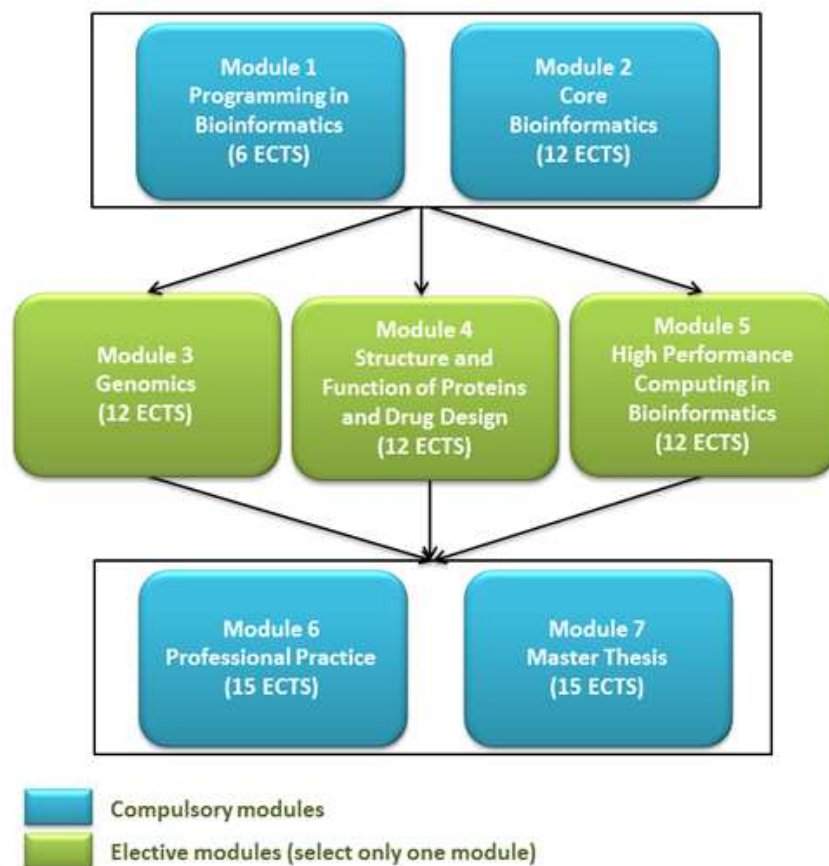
Module 1
Programming in Bioinformatics
(6 ECTS)

Module 2
Core Bioinformatics
(12 ECTS)

Module 3
Genomics
(12 ECTS)

Module 4
Structure and Function of Proteins and Drug Design
(12 ECTS)

Module 5
High Performance Computing in Bioinformatics
(12 ECTS)

Module 6
Professional Practice
(15 ECTS)

Module 7
Master Thesis
(15 ECTS)

Compulsory modules

Elective modules (select only one module)